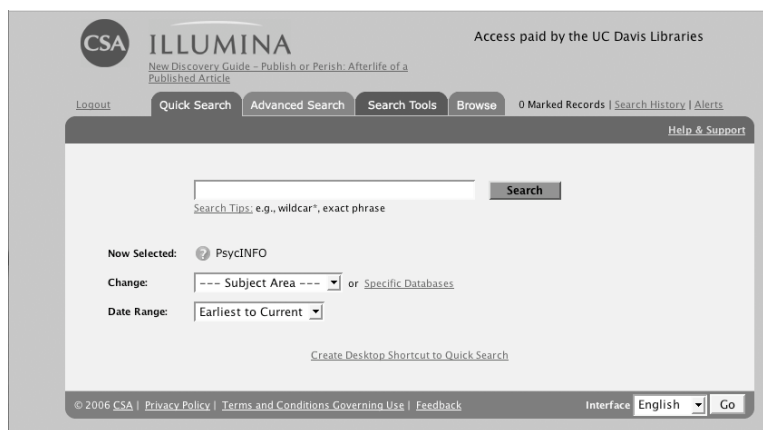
CSA ILLUMINA

New Discovery Guide - Publish or Perish: Afterlife of a Published Article

Access paid by the UC Davis Libraries

Logout | Quick Search | Advanced Search | Search Tools | Browse | 0 Marked Records | Search History | Alerts

Help & Support

Search

Search Tips: e.g., wildcar*, exact phrase

Now Selected: PsycINFO

Change: --- Subject Area --- or Specific Databases

Date Range: Earliest to Current

Create Desktop Shortcut to Quick Search

© 2006 CSA | Privacy Policy | Terms and Conditions Governing Use | Feedback

Interface English Go